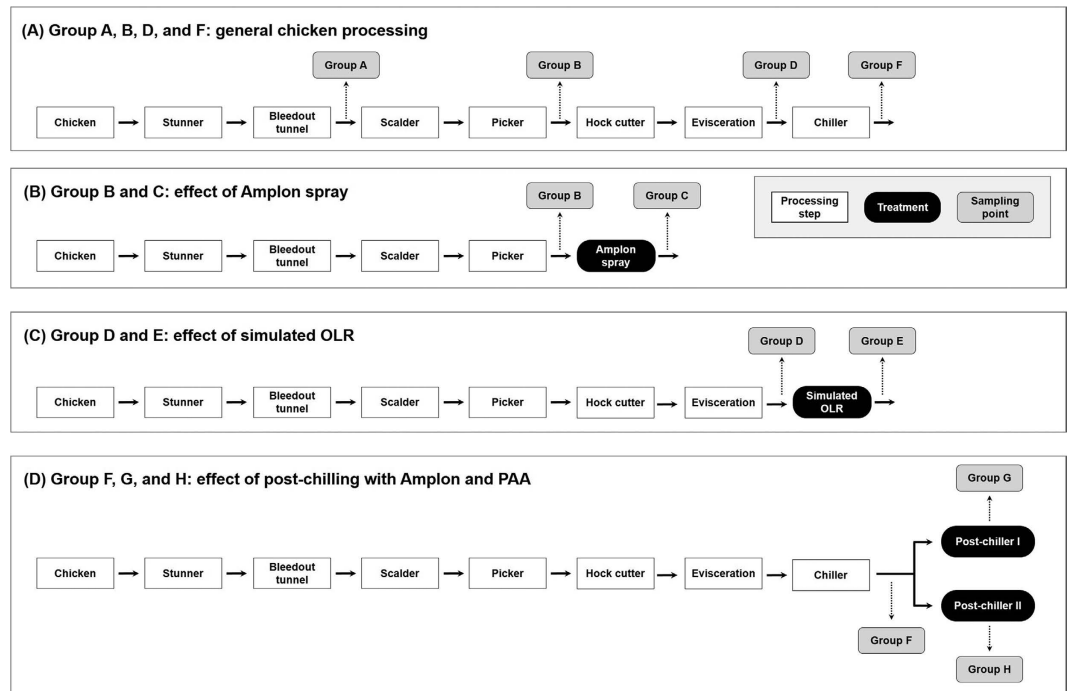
(A) Group A, B, D, and F: general chicken processing

Group A

Group B

Group D

Group F

Chicken

Stunner

Bleedout tunnel

Scalder

Picker

Hock cutter

Evisceration

Chiller

(B) Group B and C: effect of Amplon spray

Group B

Group C

Processing step

Treatment

Sampling point

Chicken

Stunner

Bleedout tunnel

Scalder

Picker

Amplon spray

(C) Group D and E: effect of simulated OLR

Group D

Group E

Chicken

Stunner

Bleedout tunnel

Scalder

Picker

Hock cutter

Evisceration

Simulated OLR

(D) Group F, G, and H: effect of post-chilling with Amplon and PAA

Group G

Chicken

Stunner

Bleedout tunnel

Scalder

Picker

Hock cutter

Evisceration

Chiller

Post-chiller I

Post-chiller II

Group F

Group H